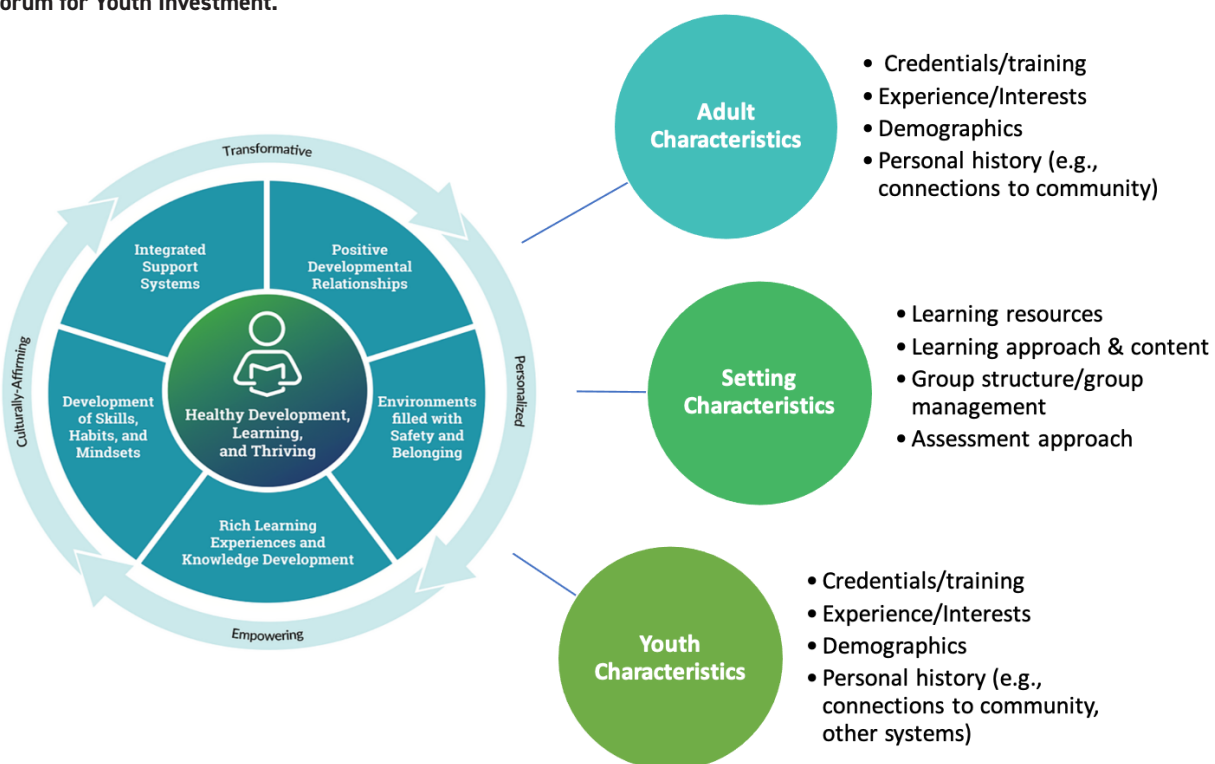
orum for Youth Investment.

Transformative

Personalized

Empowering

Culturally-Affirming

Integrated Support Systems

Positive Developmental Relationships

Environments filled with Safety and Belonging

Rich Learning Experiences and Knowledge Development

Development of Skills, Habits, and Mindsets

Healthy Development, Learning, and Thriving

Adult Characteristics

- Credentials/training
- Experience/Interests
- Demographics
- Personal history (e.g., connections to community)

Setting Characteristics

- Learning resources
- Learning approach & content
- Group structure/group management
- Assessment approach

Youth Characteristics

- Credentials/training
- Experience/Interests
- Demographics
- Personal history (e.g., connections to community, other systems)